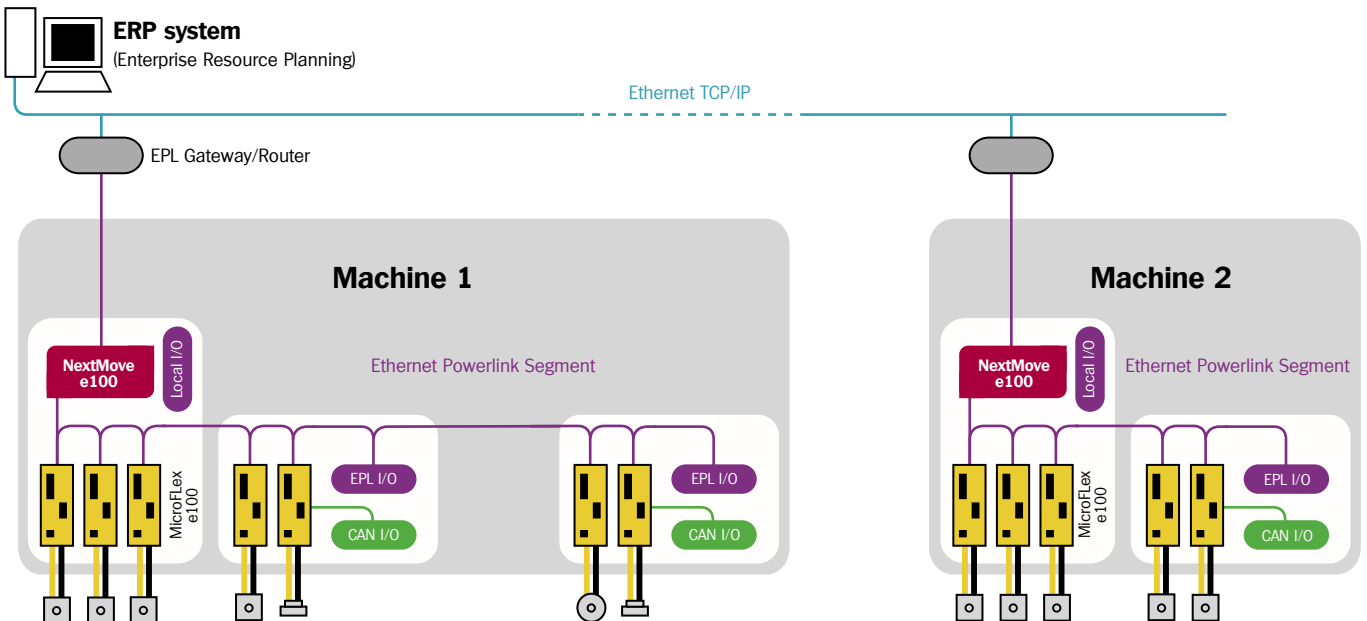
ERP system
(Enterprise Resource Planning)

Ethernet TCP/IP

EPL Gateway/Router

Machine 1

NextMove e100

Local I/O

Ethernet Powerlink Segment

MicroFLex e100

EPL I/O

CAN I/O

EPL I/O

CAN I/O

Machine 2

NextMove e100

Local I/O

Ethernet Powerlink Segment

MicroFLex e100

EPL I/O

CAN I/O